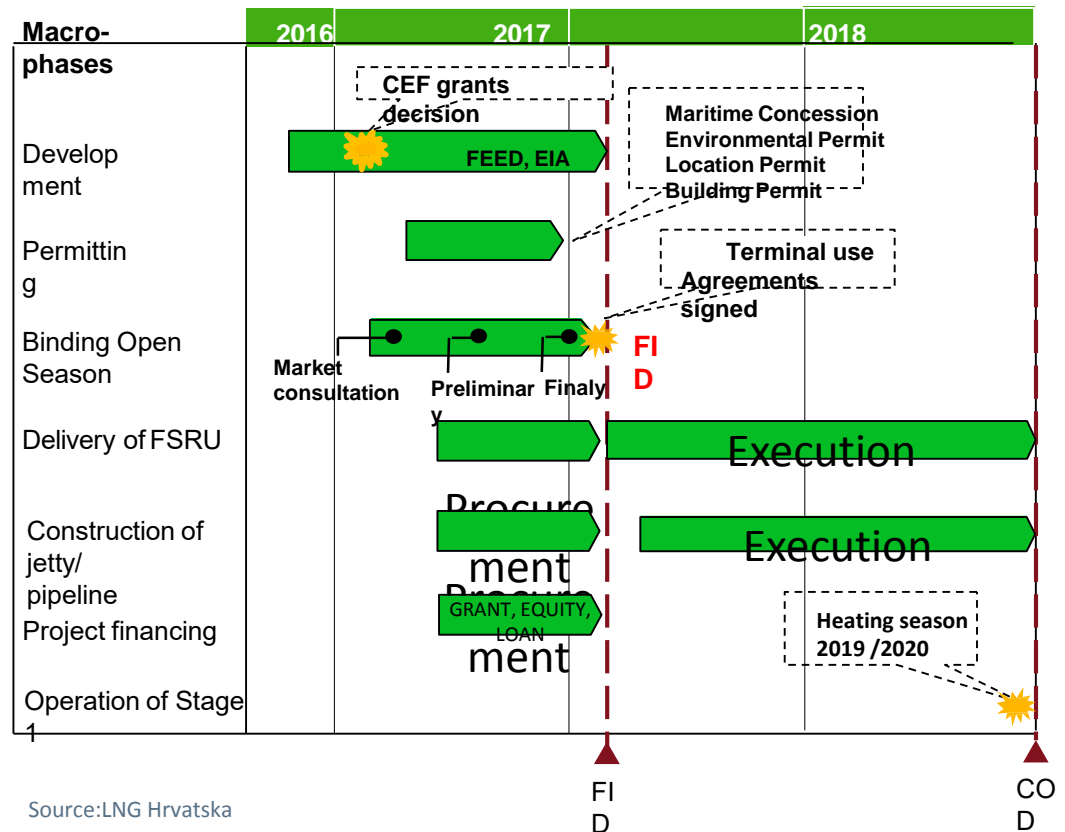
| Macro-phases | 2016 | 2017 | 2018 |
|---|---|---|---|
| Development | | CEF grants decision; FEED, EIA | Maritime Concession; Environmental Permit; Location Permit; Building Permit |
| Permitting | | | |
| Binding Open Season | | Market consultation; Preliminary; Finaly | Terminal use Agreements signed; FID |
| Delivery of FSRU | | Procurement | Execution |
| Construction of jetty/ pipeline | | Procurement | Execution |
| Project financing | | GRANT, EQUITY, LOAN | Heating season 2019 /2020 |
| Operation of Stage 1 | | | |

FID

COD

Source:LNG Hrvatska